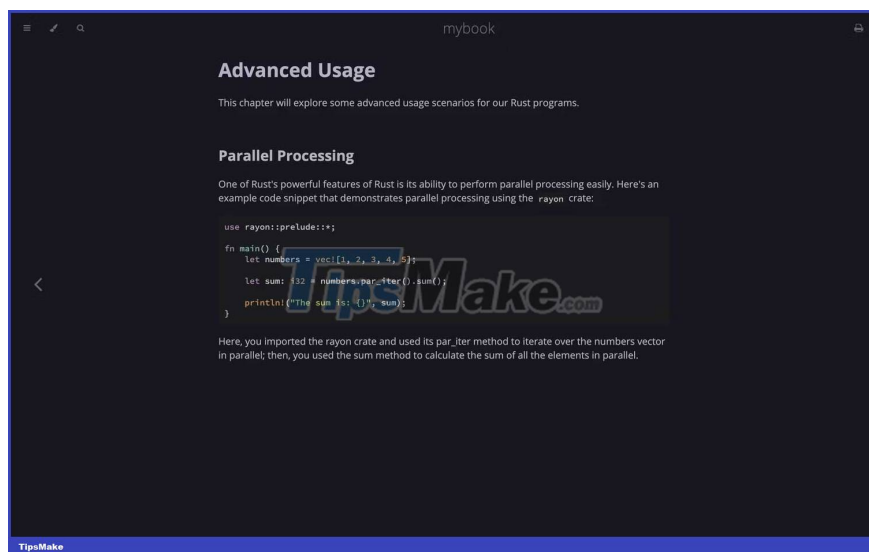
mybook

Advanced Usage

This chapter will explore some advanced usage scenarios for our Rust programs.

Parallel Processing

One of Rust's powerful features of Rust is its ability to perform parallel processing easily. Here's an example code snippet that demonstrates parallel processing using the rayon crate:

use rayon::prelude::*;

fn main() {
    let numbers = vec![1, 2, 3, 4, 5];

    let sum: i32 = numbers.par_iter().sum();

    println!("The sum is: {}", sum);
}

TipsMake.com

Here, you imported the rayon crate and used its par_iter method to iterate over the numbers vector in parallel; then, you used the sum method to calculate the sum of all the elements in parallel.

TipsMake